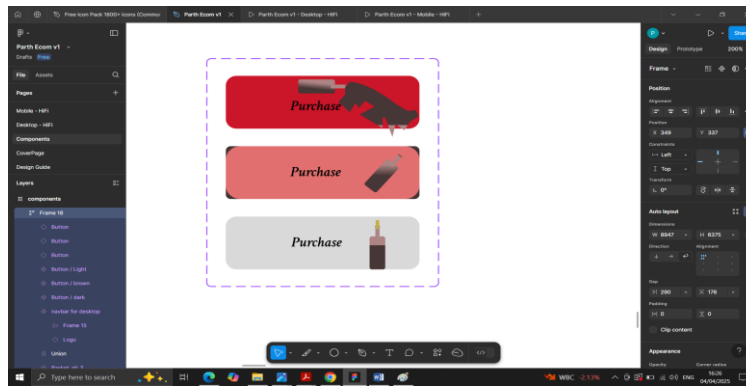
Free Icon Pack 1600+ Icons (Commu
Parth Ecom v1
Parth Ecom v1 - Desktop - HiFi
Parth Ecom v1 - Mobile - HiFi

Parth Ecom v1
Drafts Free
File Assets
Pages
Mobile - HiFi
Desktop - HiFi
Components
CoverPage
Design Guide
Layers
components
Frame 16
Button
Button
Button
Button / Light
Button / brown
Button / dark
navbar for desktop
Frame 15
Logo
Union

Purchase
Purchase
Purchase

Share
Design Prototype 200%
Frame
Position
Alignment
Position
X 349
Y 337
Constraints
Left
Top
Transform
0°
Auto layout
Dimensions
W 8947
H 6375
Direction
Alignment
Gap
290
176
Padding
0
0
Clip content
Appearance
Opacity
Corner radius

Type here to search
WBC -2.13%
ENG
16:26
04/04/2025